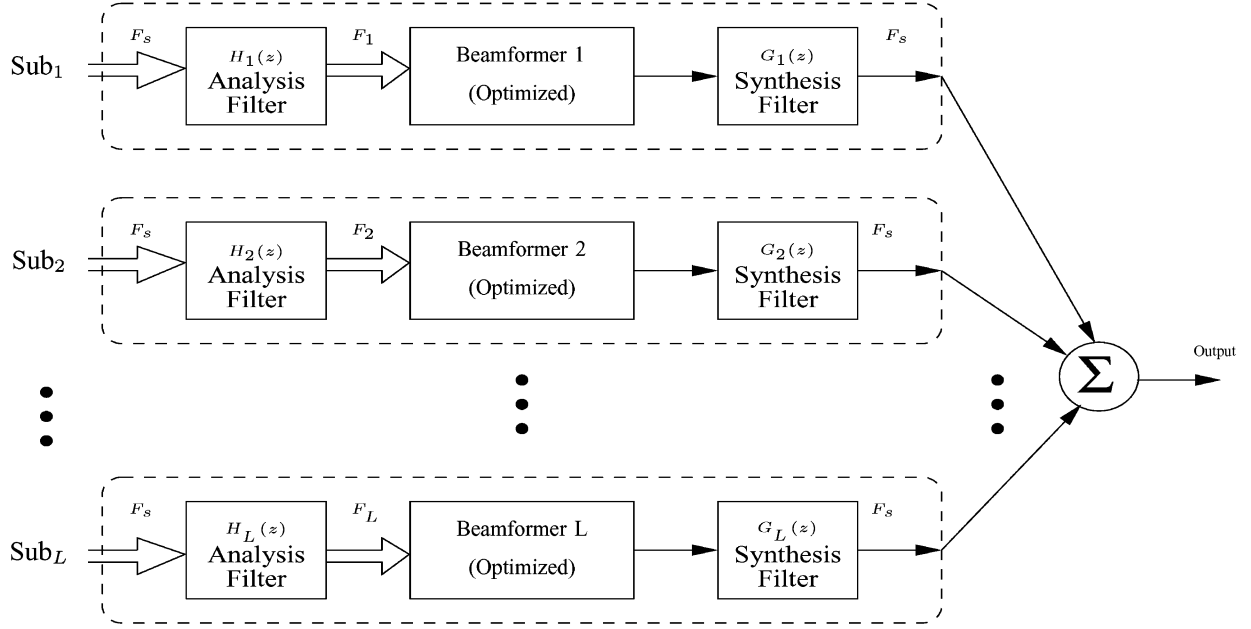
$\text{Sub}_1$ $F_s$ $H_1(z)$ Analysis Filter $F_1$ Beamformer 1 (Optimized) $G_1(z)$ Synthesis Filter $F_s$

$\text{Sub}_2$ $F_s$ $H_2(z)$ Analysis Filter $F_2$ Beamformer 2 (Optimized) $G_2(z)$ Synthesis Filter $F_s$

$\Sigma$ Output

$\text{Sub}_L$ $F_s$ $H_L(z)$ Analysis Filter $F_L$ Beamformer L (Optimized) $G_L(z)$ Synthesis Filter $F_s$